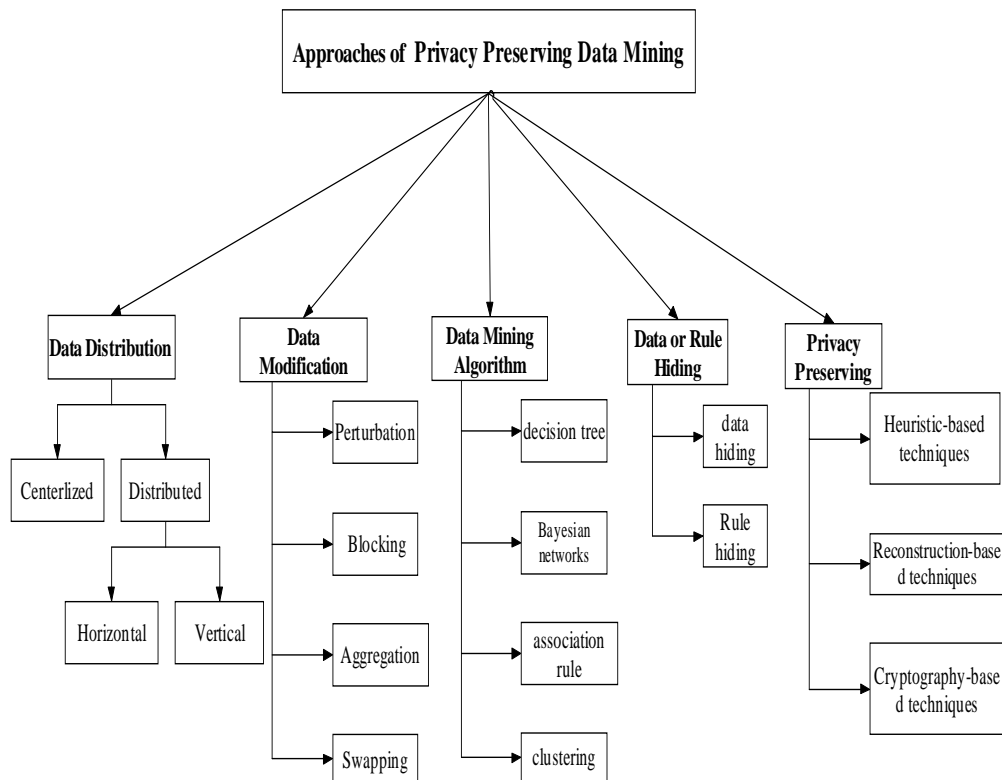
Approaches of Privacy Preserving Data Mining

Data Distribution

Centerlized

Distributed

Horizontal

Vertical

Data Modification

Perturbation

Blocking

Aggregation

Swapping

Data Mining Algorithm

decision tree

Bayesian networks

association rule

clustering

Data or Rule Hiding

data hiding

Rule hiding

Privacy Preserving

Heuristic-based techniques

Reconstruction-based techniques

Cryptography-based techniques